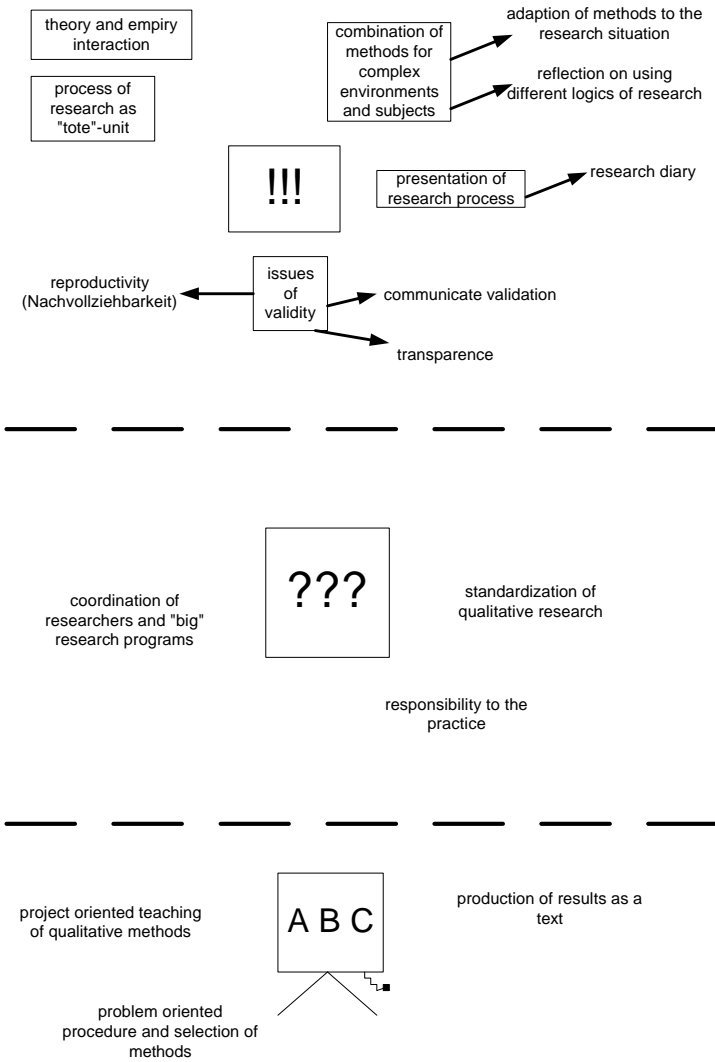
theory and empiry interaction

process of research as "tote"-unit

combination of methods for complex environments and subjects

adaption of methods to the research situation

reflection on using different logics of research

!!!

presentation of research process

research diary

reproductivity (Nachvollziehbarkeit)

issues of validity

communicate validation

transparence

coordination of researchers and "big" research programs

???

standardization of qualitative research

responsibility to the practice

project oriented teaching of qualitative methods

A B C

production of results as a text

problem oriented procedure and selection of methods